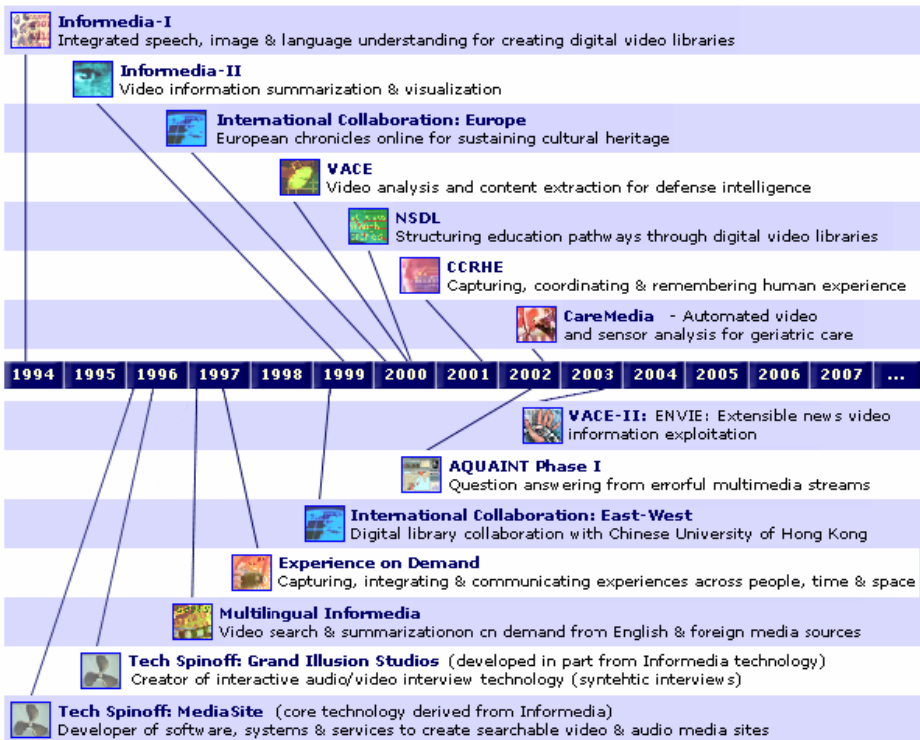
**Informedia-I**
Integrated speech, image & language understanding for creating digital video libraries

**Informedia-II**
Video information summarization & visualization

**International Collaboration: Europe**
European chronicles online for sustaining cultural heritage

**VACE**
Video analysis and content extraction for defense intelligence

**NSDL**
Structuring education pathways through digital video libraries

**CCRHE**
Capturing, coordinating & remembering human experience

**CareMedia** - Automated video and sensor analysis for geriatric care

| 1994 | 1995 | 1996 | 1997 | 1998 | 1999 | 2000 | 2001 | 2002 | 2003 | 2004 | 2005 | 2006 | 2007 | ... |
|---|---|---|---|---|---|---|---|---|---|---|---|---|---|---|

**VACE-II:** ENVIE: Extensible news video information exploitation

**AQUAINT Phase I**
Question answering from errorful multimedia streams

**International Collaboration: East-West**
Digital library collaboration with Chinese University of Hong Kong

**Experience on Demand**
Capturing, integrating & communicating experiences across people, time & space

**Multilingual Informedia**
Video search & summarizationon cn demand from English & foreign media sources

**Tech Spinoff: Grand Illusion Studios** (developed in part from Informedia technology)
Creator of interactive audio/video interview technology (syntehtic interviews)

**Tech Spinoff: MediaSite** (core technology derived from Informedia)
Developer of software, systems & services to create searchable video & audio media sites